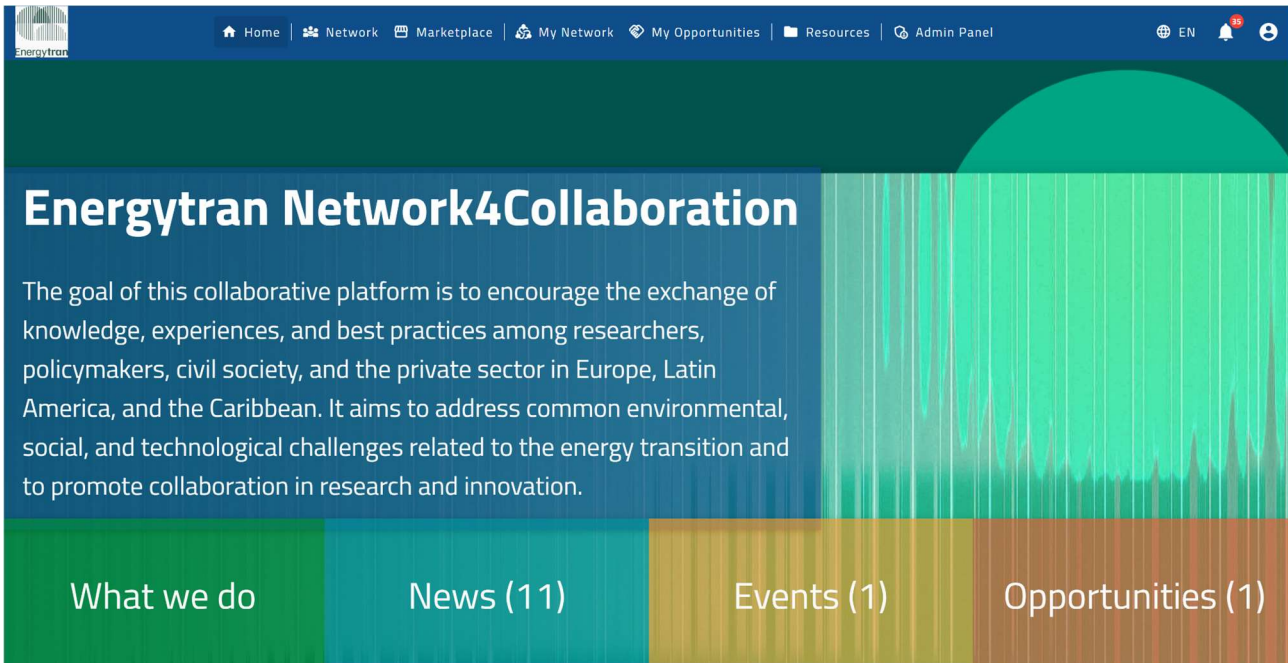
Energytran

Home | Network | Marketplace | My Network | My Opportunities | Resources | Admin Panel

EN 35

Energytran Network4Collaboration

The goal of this collaborative platform is to encourage the exchange of knowledge, experiences, and best practices among researchers, policymakers, civil society, and the private sector in Europe, Latin America, and the Caribbean. It aims to address common environmental, social, and technological challenges related to the energy transition and to promote collaboration in research and innovation.

What we do

News (11)

Events (1)

Opportunities (1)